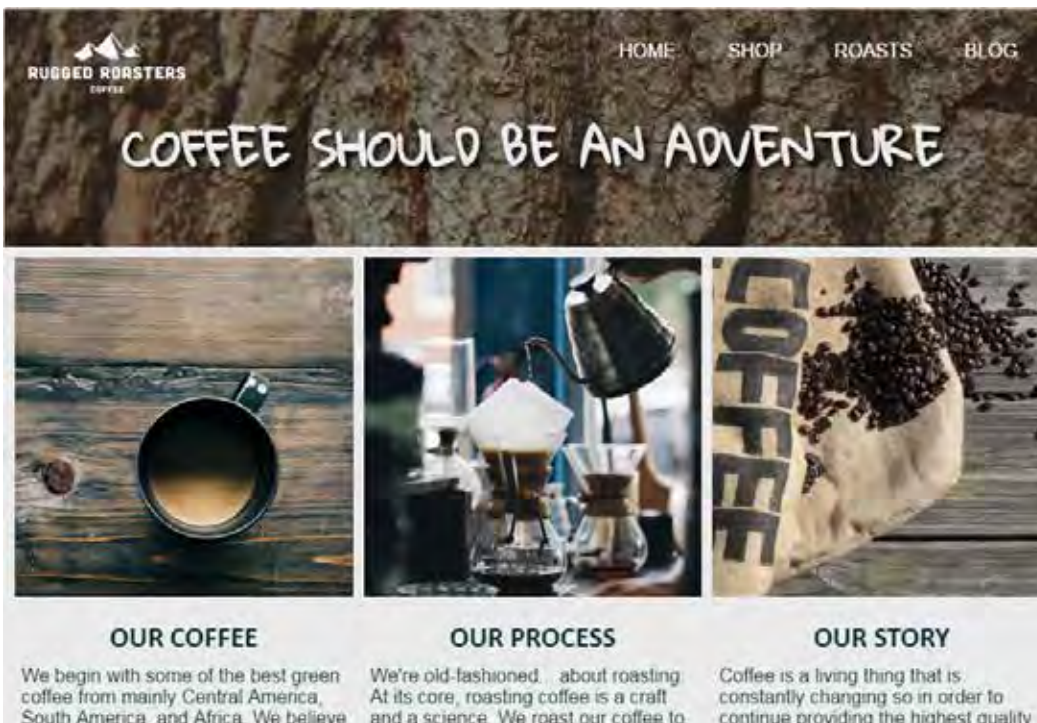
RUGGED ROASTERS
COFFEE

HOME SHOP ROASTS BLOG

COFFEE SHOULD BE AN ADVENTURE

COFFEE

OUR COFFEE

We begin with some of the best green coffee from mainly Central America, South America, and Africa. We believe

OUR PROCESS

We're old-fashioned... about roasting. At its core, roasting coffee is a craft and a science. We roast our coffee to

OUR STORY

Coffee is a living thing that is constantly changing so in order to continue providing the highest quality